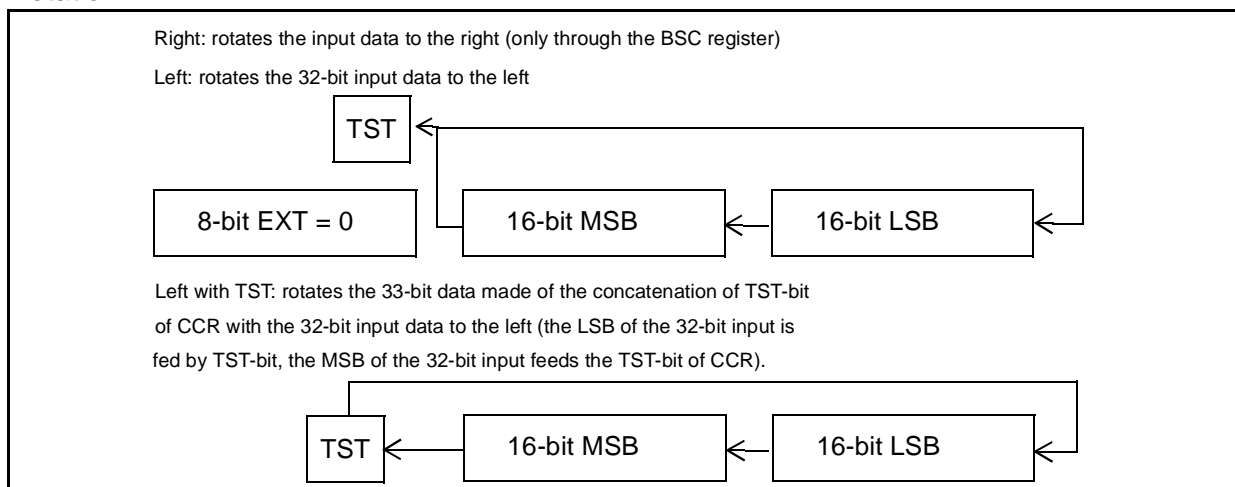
Right: rotates the input data to the right (only through the BSC register)

Left: rotates the 32-bit input data to the left

TST

8-bit EXT = 0

16-bit MSB

16-bit LSB

Left with TST: rotates the 33-bit data made of the concatenation of TST-bit of CCR with the 32-bit input data to the left (the LSB of the 32-bit input is fed by TST-bit, the MSB of the 32-bit input feeds the TST-bit of CCR).

TST

16-bit MSB

16-bit LSB